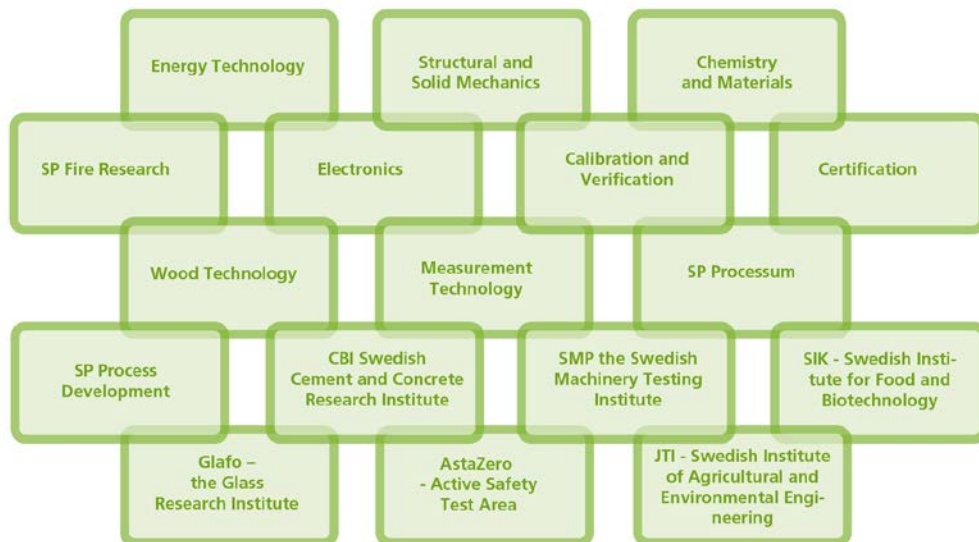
Energy Technology

Structural and Solid Mechanics

Chemistry and Materials

SP Fire Research

Electronics

Calibration and Verification

Certification

Wood Technology

Measurement Technology

SP Processum

SP Process Development

CBI Swedish Cement and Concrete Research Institute

SMP the Swedish Machinery Testing Institute

SIK - Swedish Institute for Food and Biotechnology

Glafo – the Glass Research Institute

AstaZero - Active Safety Test Area

JTI - Swedish Institute of Agricultural and Environmental Engineering